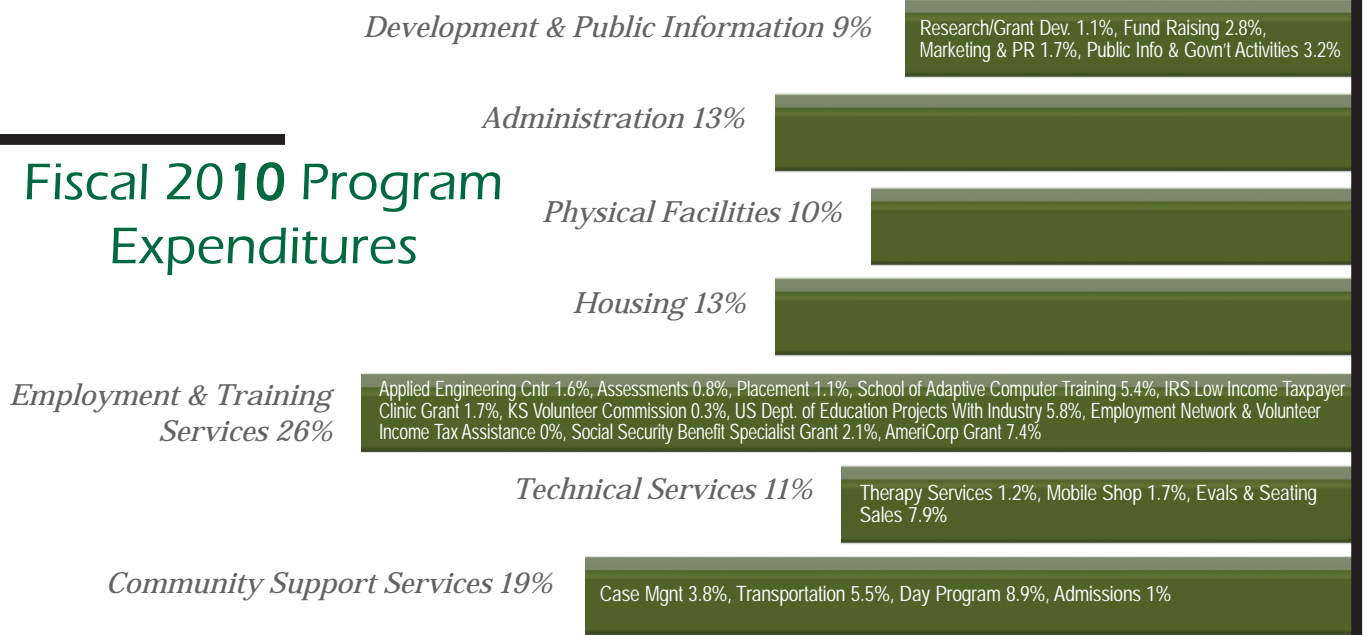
Development & Public Information 9%

Research/Grant Dev. 1.1%, Fund Raising 2.8%, Marketing & PR 1.7%, Public Info & Govn't Activities 3.2%

Administration 13%

Fiscal 2010 Program Expenditures

Physical Facilities 10%

Housing 13%

Employment & Training Services 26%

Applied Engineering Cntr 1.6%, Assessments 0.8%, Placement 1.1%, School of Adaptive Computer Training 5.4%, IRS Low Income Taxpayer Clinic Grant 1.7%, KS Volunteer Commission 0.3%, US Dept. of Education Projects With Industry 5.8%, Employment Network & Volunteer Income Tax Assistance 0%, Social Security Benefit Specialist Grant 2.1%, AmeriCorp Grant 7.4%

Technical Services 11%

Therapy Services 1.2%, Mobile Shop 1.7%, Evals & Seating Sales 7.9%

Community Support Services 19%

Case Mgnt 3.8%, Transportation 5.5%, Day Program 8.9%, Admissions 1%